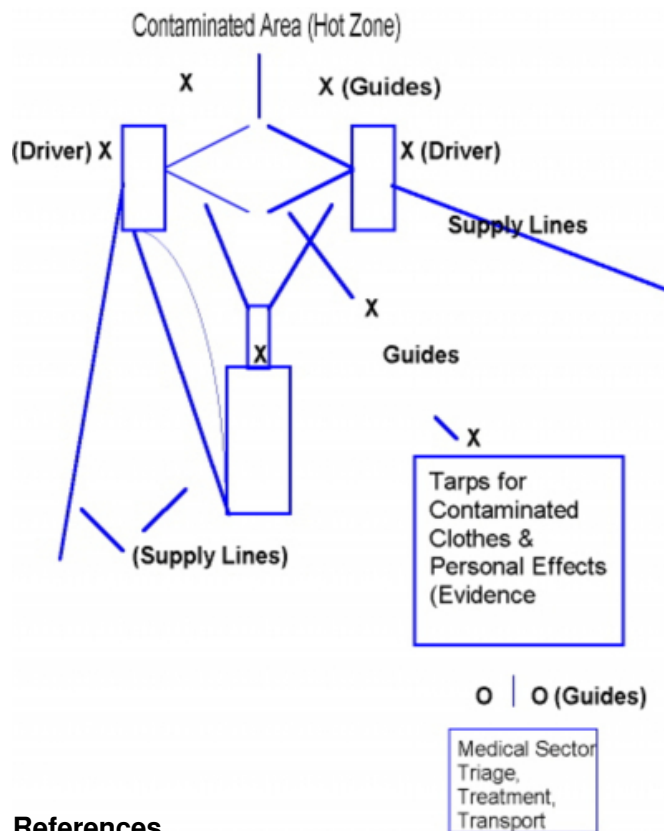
Contaminated Area (Hot Zone)

X

X (Guides)

(Driver) X

X (Driver)

Supply Lines

X

X

Guides

X

Tarps for Contaminated Clothes & Personal Effects (Evidence

(Supply Lines)

O O (Guides)

Medical Sector Triage, Treatment, Transport

References